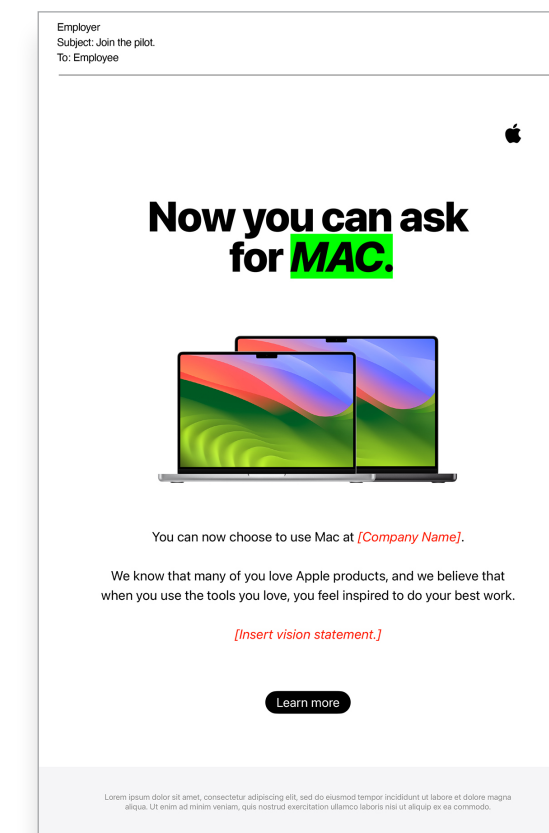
Employer
Subject: Join the pilot.
To: Employee

Now you can ask for MAC.

You can now choose to use Mac at [Company Name].

We know that many of you love Apple products, and we believe that when you use the tools you love, you feel inspired to do your best work.

[Insert vision statement.]

Learn more

Lorem ipsum dolor sit amet, consectetur adipiscing elit, sed do eiusmod tempor incididunt ut labore et dolore magna aliqua. Ut enim ad minim veniam, quis nostrud exercitation ullamco laboris nisi ut aliquip ex ea commodo.